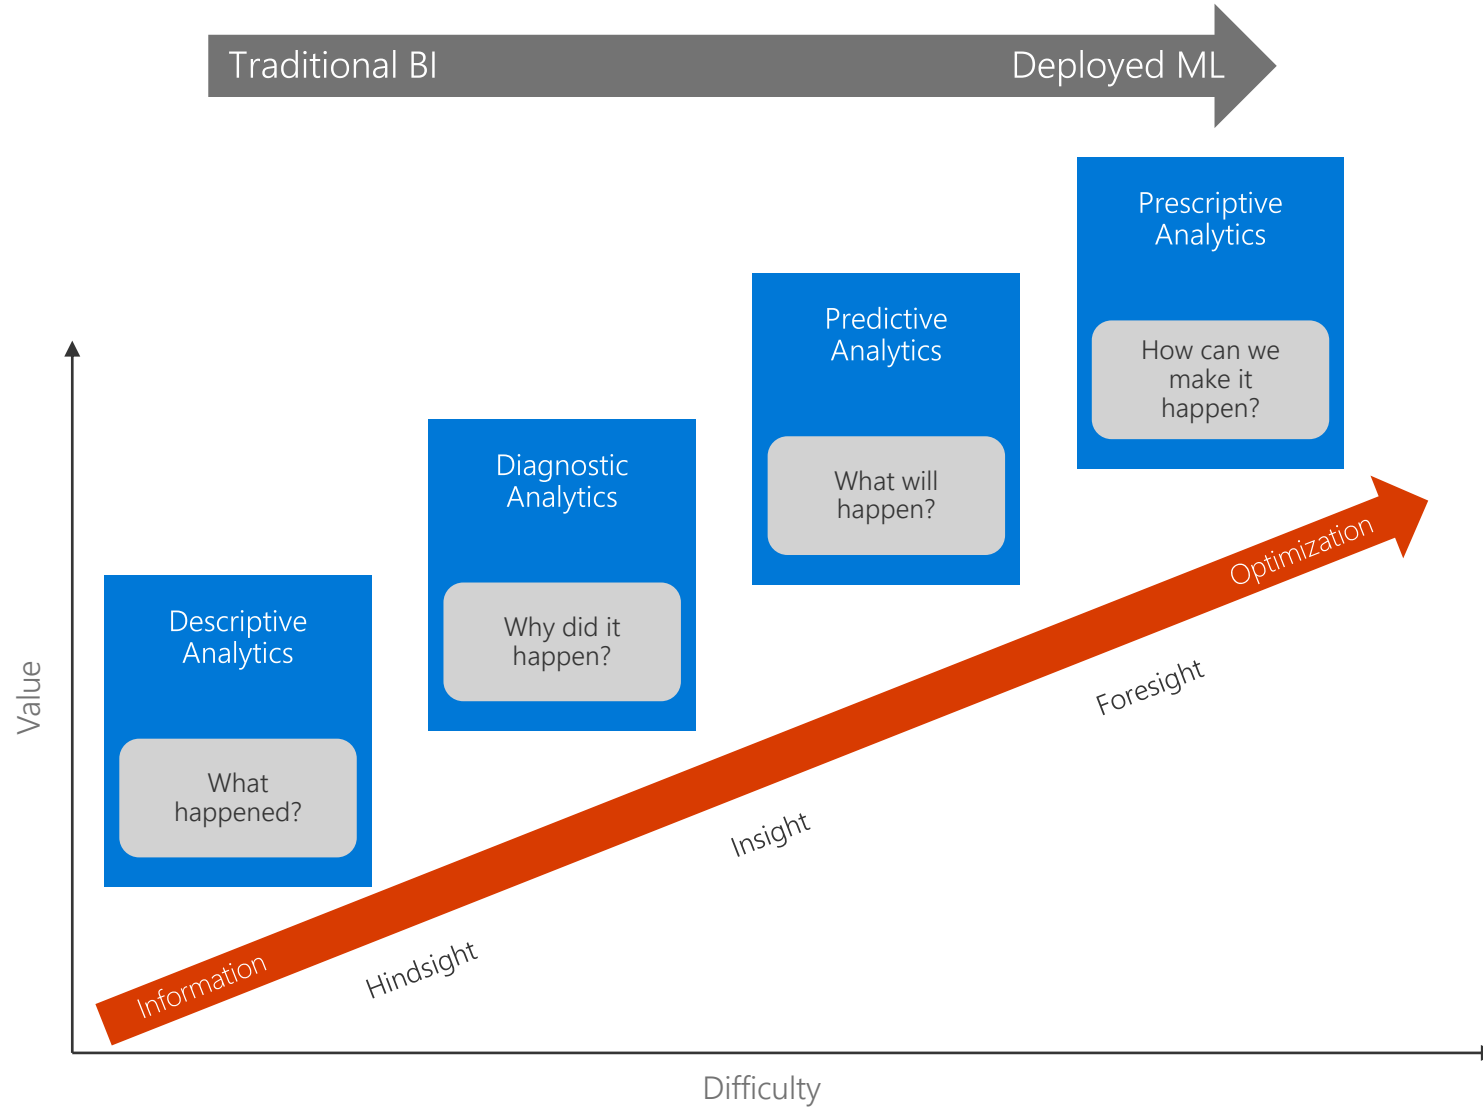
Traditional BI

Deployed ML

Prescriptive Analytics

How can we make it happen?

Predictive Analytics

What will happen?

Diagnostic Analytics

Why did it happen?

Descriptive Analytics

What happened?

Value

Optimization

Foresight

Insight

Hindsight

Information

Difficulty